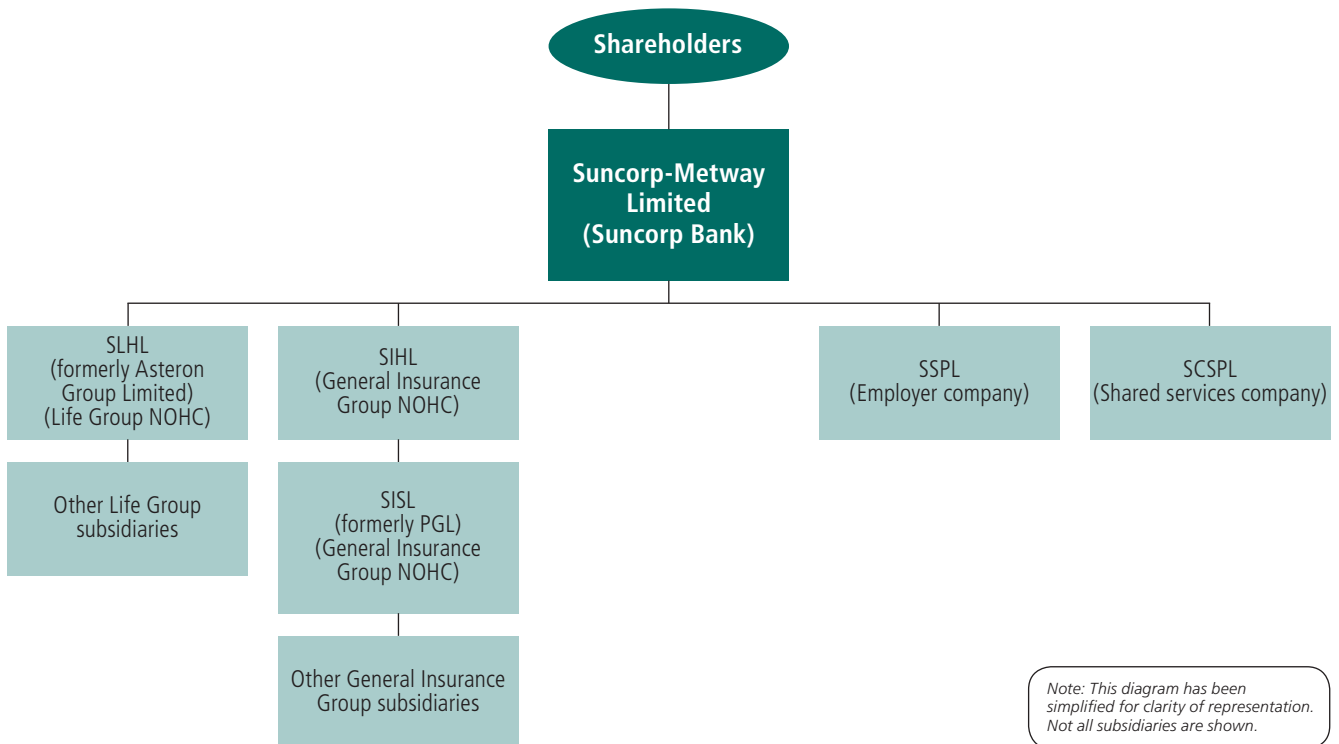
Shareholders

Suncorp-Metway Limited (Suncorp Bank)

SLHL (formerly Asteron Group Limited) (Life Group NOHC)

Other Life Group subsidiaries

SIHL (General Insurance Group NOHC)

SISL (formerly PGL) (General Insurance Group NOHC)

Other General Insurance Group subsidiaries

SSPL (Employer company)

SCSPL (Shared services company)

Note: This diagram has been simplified for clarity of representation. Not all subsidiaries are shown.